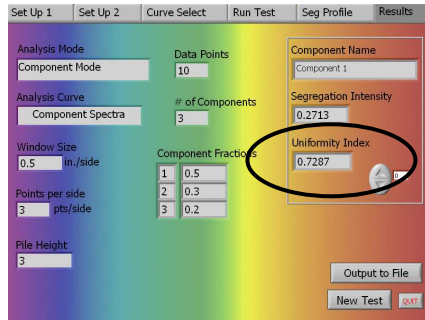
Set Up 1 | Set Up 2 | Curve Select | Run Test | Seg Profile | Results

Analysis Mode
Component Mode

Analysis Curve
Component Spectra

Window Size
0.5 in./side

Points per side
3 pts/side

Pile Height
3

Data Points
10

# of Components
3

Component Fractions
1 0.5
2 0.3
3 0.2

Component Name
Component 1

Segregation Intensity
0.2713

Uniformity Index
0.7287

0

Output to File

New Test

QUIT